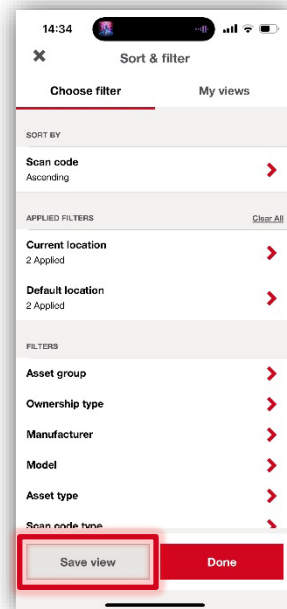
14:34

Sort & filter

Choose filter

My views

SORT BY

Scan code
Ascending

APPLIED FILTERS

Clear All

Current location
2 Applied

Default location
2 Applied

FILTERS

Asset group

Ownership type

Manufacturer

Model

Asset type

Scan code type

Save view

Done